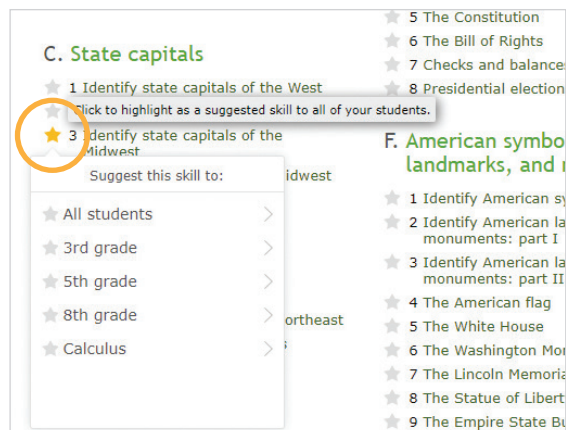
C. State capitals

1 Identify state capitals of the West

Click to highlight as a suggested skill to all of your students.

3 Identify state capitals of the Midwest

Suggest this skill to:

All students

3rd grade

5th grade

8th grade

Calculus

idwest

ortheast

s

5 The Constitution

6 The Bill of Rights

7 Checks and balance

8 Presidential election

F. American symbo landmarks, and

1 Identify American sy

2 Identify American la monuments: part I

3 Identify American la monuments: part II

4 The American flag

5 The White House

6 The Washington Mo

7 The Lincoln Memoria

8 The Statue of Libert

9 The Empire State Bu